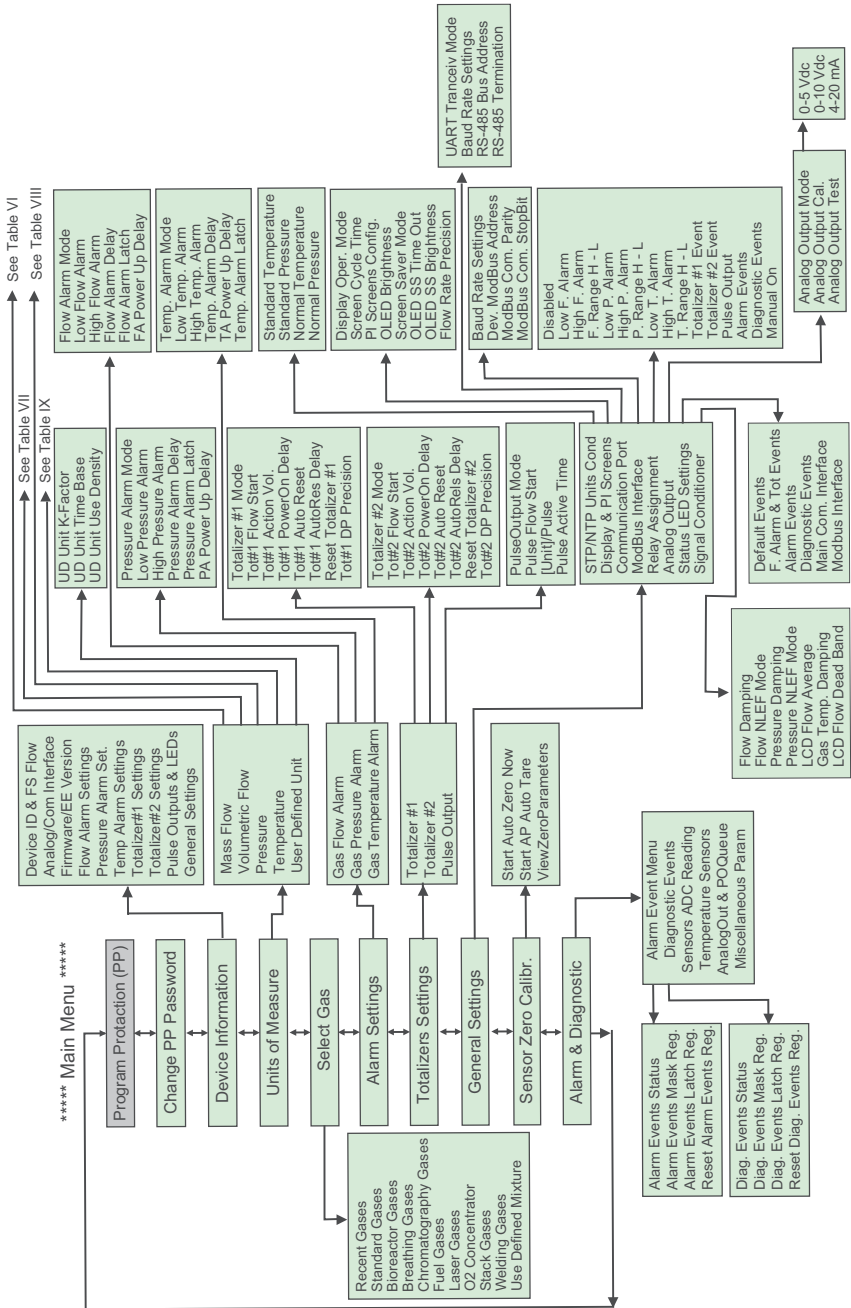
***** Main Menu *****

Program Protaction (PP)

Change PP Password

Device Information

Units of Measure

Select Gas

Alarm Settings

Totalizers Settings

General Settings

Sensor Zero Calibr.

Alarm & Diagnostic

Device ID & FS Flow
Analog/Com Interface
Firmware/EE Version
Flow Alarm Settings
Pressure Alarm Set.
Temp Alarm Settings
Totalizer#1 Settings
Totalizer#2 Settings
Pulse Outputs & LEDs
General Settings

Mass Flow
Volumetric Flow
Pressure
Temperature
User Defined Unit

Gas Flow Alarm
Gas Pressure Alarm
Gas Temperature Alarm

Totalizer #1
Totalizer #2
Pulse Output

Start Auto Zero Now
Start AP Auto Tare
ViewZeroParameters

Recent Gases
Standard Gases
Bioreactor Gases
Breathing Gases
Chromatography Gases
Fuel Gases
Laser Gases
O2 Concentrator
Stack Gases
Welding Gases
Use Defined Mixture

Alarm Event Menu
Diagnostic Events
Sensors ADC Reading
Temperature Sensors
AnalogOut & POQueue
Miscellaneous Param

Alarm Events Status
Alarm Events Mask Reg.
Alarm Events Latch Reg.
Reset Alarm Events Reg.

Diag. Events Status
Diag. Events Mask Reg.
Diag. Events Latch Reg.
Reset Diag. Events Reg.

See Table VI

See Table VIII

See Table VII

See Table IX

UD Unit K-Factor
UD Unit Time Base
UD Unit Use Density

Flow Alarm Mode
Low Flow Alarm
High Flow Alarm
Flow Alarm Delay
Flow Alarm Latch
FA Power Up Delay

Pressure Alarm Mode
Low Pressure Alarm
High Pressure Alarm
Pressure Alarm Delay
Pressure Alarm Latch
PA Power Up Delay

Temp. Alarm Mode
Low Temp. Alarm
High Temp. Alarm
Temp. Alarm Delay
TA Power Up Delay
Temp. Alarm Latch

Totalizer #1 Mode
Tot#1 Flow Start
Tot#1 Action Vol.
Tot#1 PowerOn Delay
Tot#1 Auto Reset
Tot#1 AutoRes Delay
Reset Totalizer #1
Tot#1 DP Precision

Standard Temperature
Standard Pressure
Normal Temperature
Normal Pressure

Totalizer #2 Mode
Tot#2 Flow Start
Tot#2 Action Vol.
Tot#2 PowerOn Delay
Tot#2 Auto Reset
Tot#2 AutoRels Delay
Reset Totalizer #2
Tot#2 DP Precision

Display Oper. Mode
Screen Cycle Time
PI Screens Config.
OLED Brightness
Screen Saver Mode
OLED SS Time Out
OLED SS Brightness
Flow Rate Precision

PulseOutput Mode
Pulse Flow Start
[Unit]/Pulse
Pulse Active Time

STP/NTP Units Cond
Display & PI Screens
Communication Port
ModBus Interface
Relay Assignment
Analog Output
Status LED Settings
Signal Conditioner

UART Tranceiv Mode
Baud Rate Settings
RS-485 Bus Address
RS-485 Termination

Baud Rate Settings
Dev. ModBus Address
ModBus Com. Parity
ModBus Com. StopBit

Disabled
Low F. Alarm
High F. Alarm
F. Range H - L
Low P. Alarm
High P. Alarm
P. Range H - L
Low T. Alarm
High T. Alarm
T. Range H - L
Totalizer #1 Event
Totalizer #2 Event
Pulse Output
Alarm Events
Diagnostic Events
Manual On

Analog Output Mode
Analog Output Cal.
Analog Output Test

0-5 Vdc
0-10 Vdc
4-20 mA

Default Events
F. Alarm & Tot Events
Alarm Events
Diagnostic Events
Main Com. Interface
Modbus Interface

Flow Damping
Flow NLEF Mode
Pressure Damping
Pressure NLEF Mode
LCD Flow Average
Gas Temp. Damping
LCD Flow Dead Band